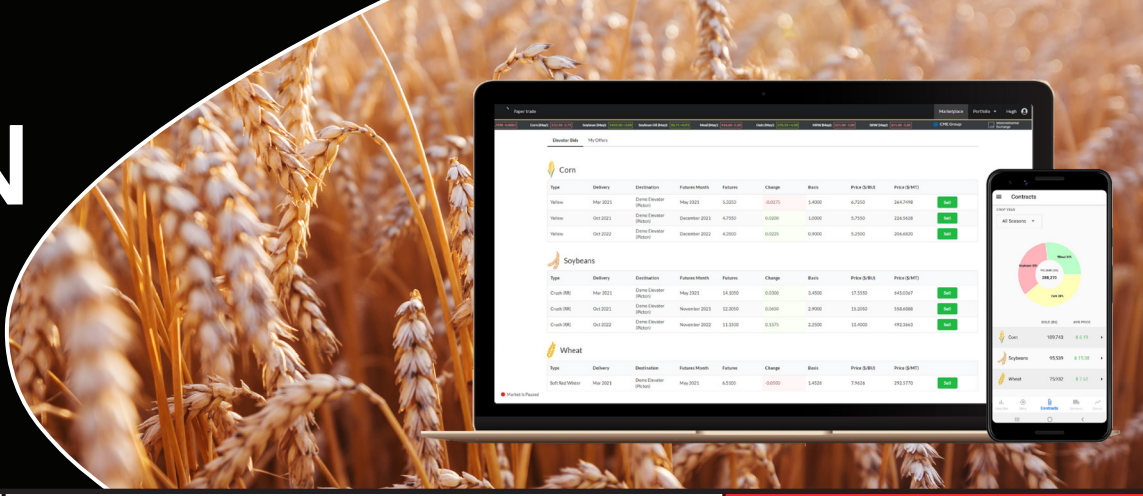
N

Paper trade

Marketplace Portfolio Hugh

CME Group

Elevator Bids My Offers

Corn

| Type | Delivery | Destination | Futures Month | Futures | Change | Basis | Price ($/BU) | Price ($/MT) | |
|---|---|---|---|---|---|---|---|---|---|
| Yellow | Mar 2021 | Demo Elevator (Paton) | May 2021 | 5.2250 | -0.0075 | 1.4000 | 6.7250 | 264.7498 | Sell |
| Yellow | Oct 2021 | Demo Elevator (Paton) | December 2021 | 4.7550 | 0.0000 | 1.0000 | 5.7550 | 226.5628 | Sell |
| Yellow | Oct 2022 | Demo Elevator (Paton) | December 2022 | 4.2950 | 0.0025 | 0.9000 | 5.2950 | 206.4630 | Sell |

Soybeans

| Type | Delivery | Destination | Futures Month | Futures | Change | Basis | Price ($/BU) | Price ($/MT) | |
|---|---|---|---|---|---|---|---|---|---|
| Crush (RR) | Mar 2021 | Demo Elevator (Paton) | May 2021 | 14.2050 | 0.0300 | 1.4500 | 17.5550 | 645.0367 | Sell |
| Crush (RR) | Oct 2021 | Demo Elevator (Paton) | November 2021 | 12.2050 | 0.0600 | 2.9000 | 15.2050 | 558.6888 | Sell |
| Crush (RR) | Oct 2022 | Demo Elevator (Paton) | November 2022 | 11.3550 | 0.3375 | 2.2500 | 13.4000 | 492.3665 | Sell |

Wheat

| Type | Delivery | Destination | Futures Month | Futures | Change | Basis | Price ($/BU) | Price ($/MT) | |
|---|---|---|---|---|---|---|---|---|---|
| Soft Red Winter | Mar 2021 | Demo Elevator (Paton) | May 2021 | 6.5101 | -0.0500 | 1.4526 | 7.9626 | 292.5770 | Sell |

Market is Paused

Contracts

CROP YEAR

All Seasons

Wheat 29%
Soybeans 26%
Corn 38%
TOTAL BUSHELS
288,271

SOLD (BU) AVG PRICE

Corn 109,740 $ 6.19
Soybeans 55,559 $ 15.38
Wheat 73,930 $ 7.61

Contracts